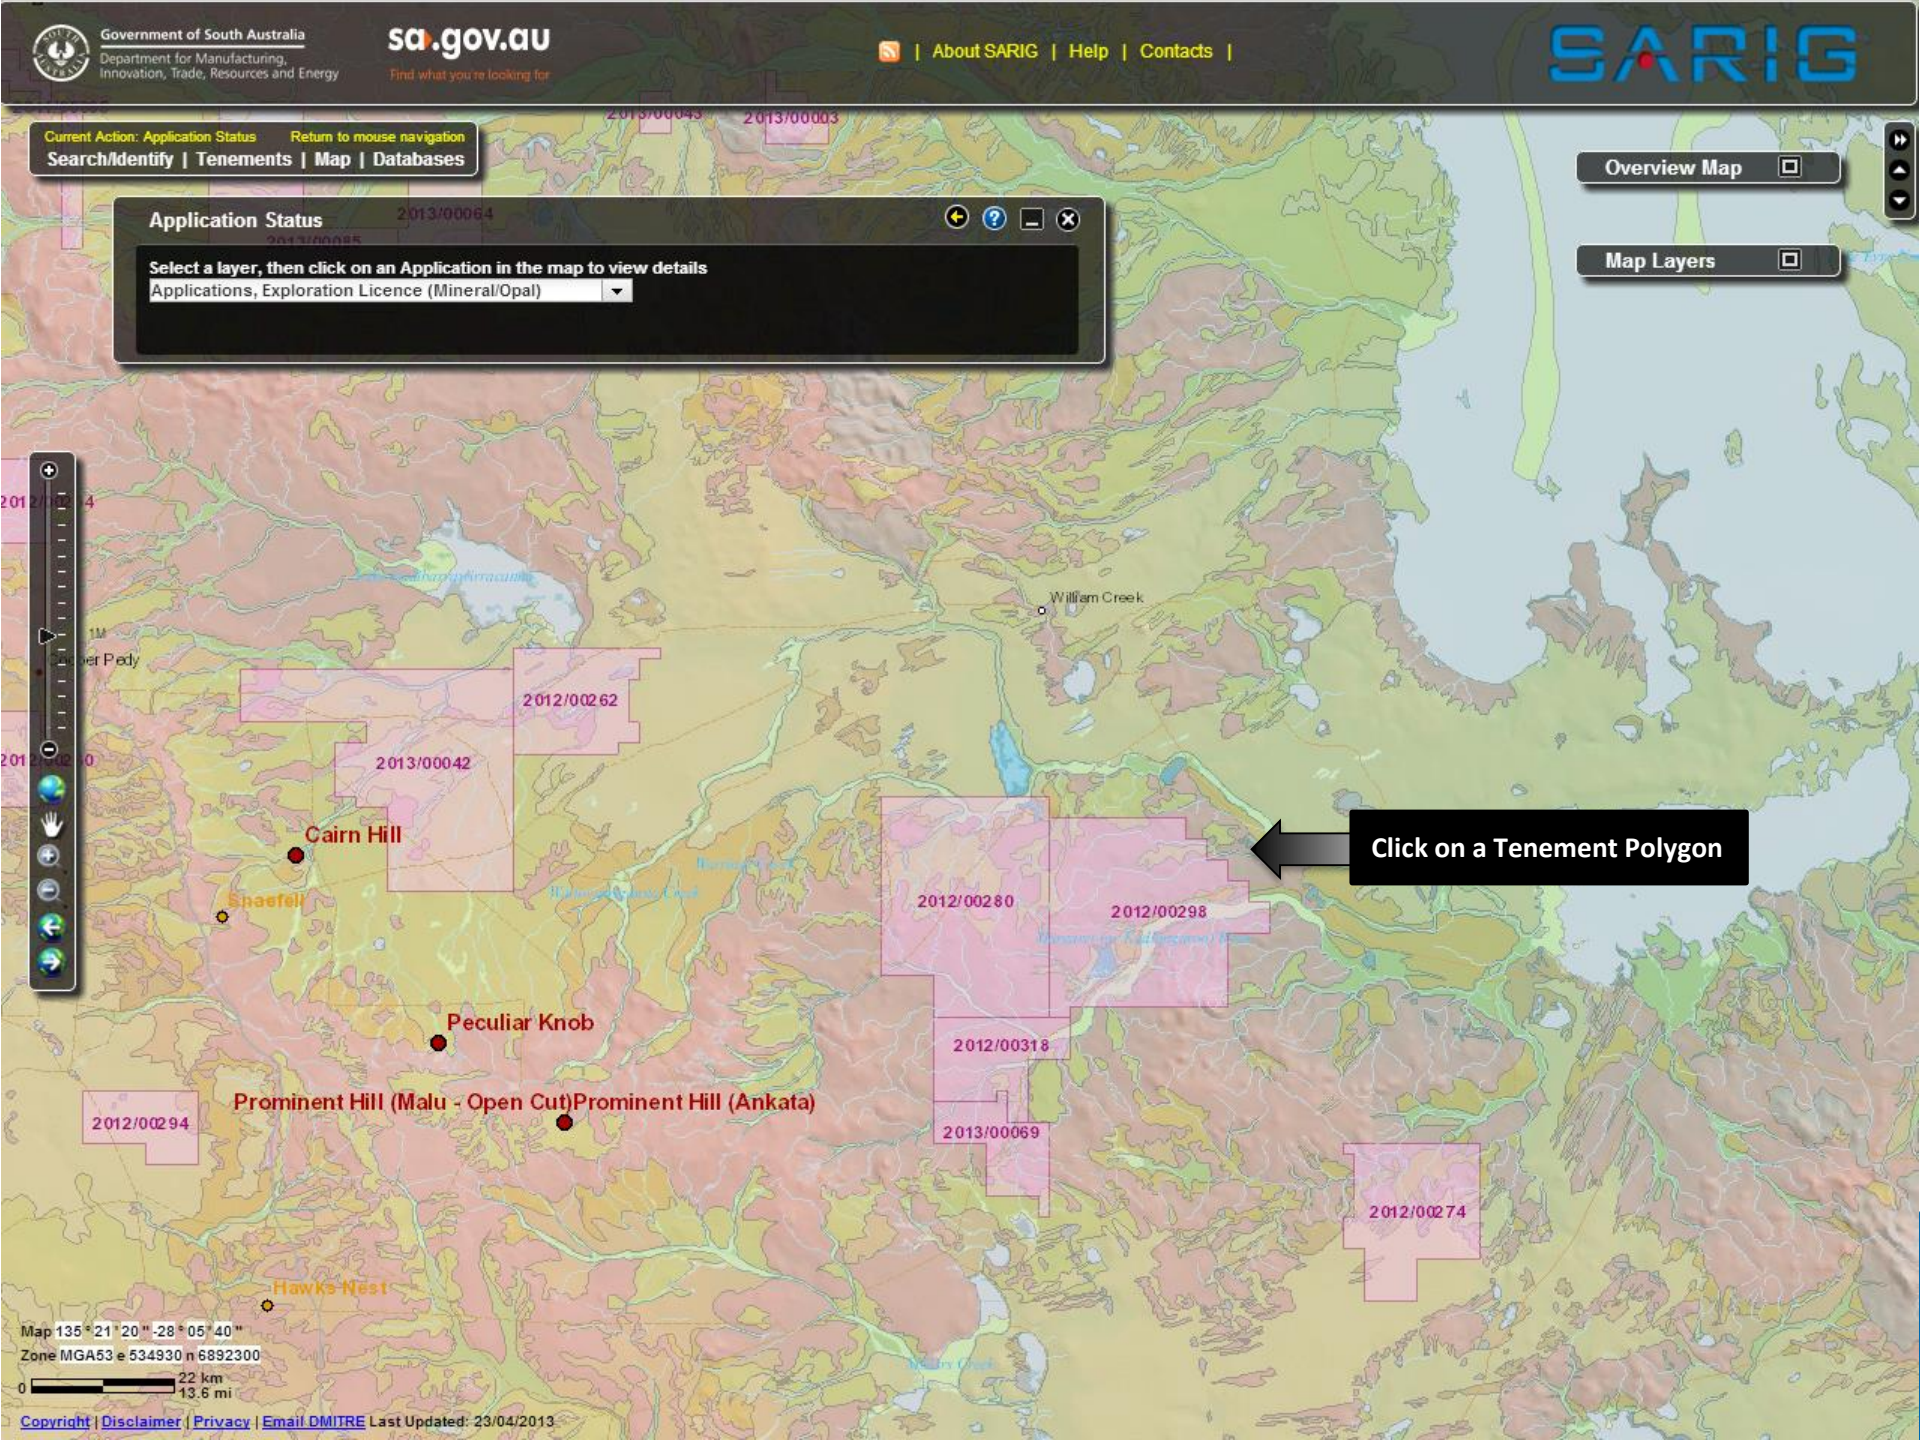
Government of South Australia
Department for Manufacturing, Innovation, Trade, Resources and Energy

sa.gov.au
Find what you're looking for

| About SARIG | Help | Contacts |

SARIG

Current Action: Application Status Return to mouse navigation
Search/Identify | Tenements | Map | Databases

2013/00043 2013/00003

Application Status 2013/00064
2013/00085

Select a layer, then click on an Application in the map to view details
Applications, Exploration Licence (Mineral/Opal)

Overview Map

Map Layers

2012/00214

1M
Coober Pedy

2012/00210

William Creek

2012/00262

2013/00042

Cairn Hill

Snaefell

2012/00280

2012/00298

Click on a Tenement Polygon

Peculiar Knob

2012/00318

2012/00294

Prominent Hill (Malu - Open Cut)Prominent Hill (Ankata)

2013/00069

2012/00274

Hawks Nest

Map 135 ° 21 ' 20 " -28 ° 05 ' 40 "
Zone MGA53 e 534930 n 6892300
0 22 km
13.6 mi

Copyright | Disclaimer | Privacy | Email DMITRE Last Updated: 23/04/2013